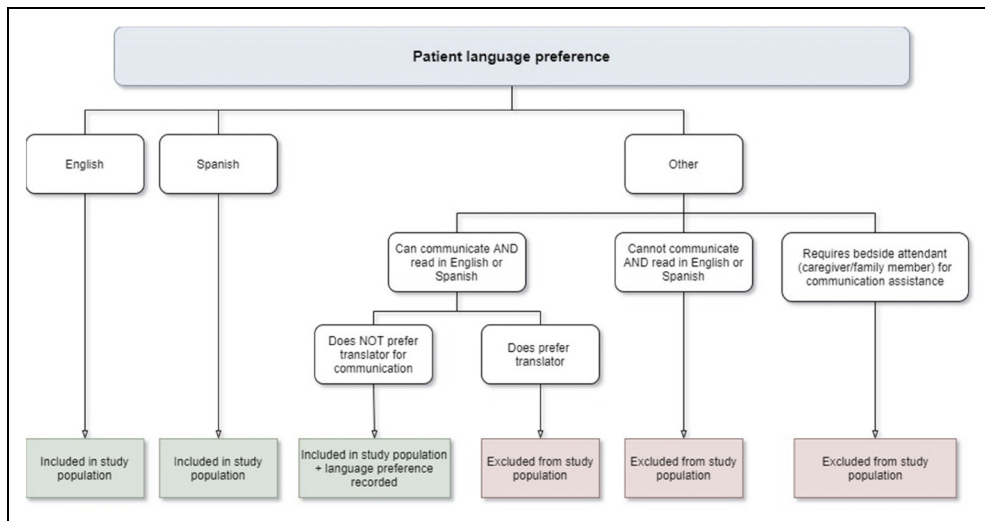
Patient language preference

English

Spanish

Other

Can communicate AND read in English or Spanish

Cannot communicate AND read in English or Spanish

Requires bedside attendant (caregiver/family member) for communication assistance

Does NOT prefer translator for communication

Does prefer translator

Included in study population

Included in study population

Included in study population + language preference recorded

Excluded from study population

Excluded from study population

Excluded from study population